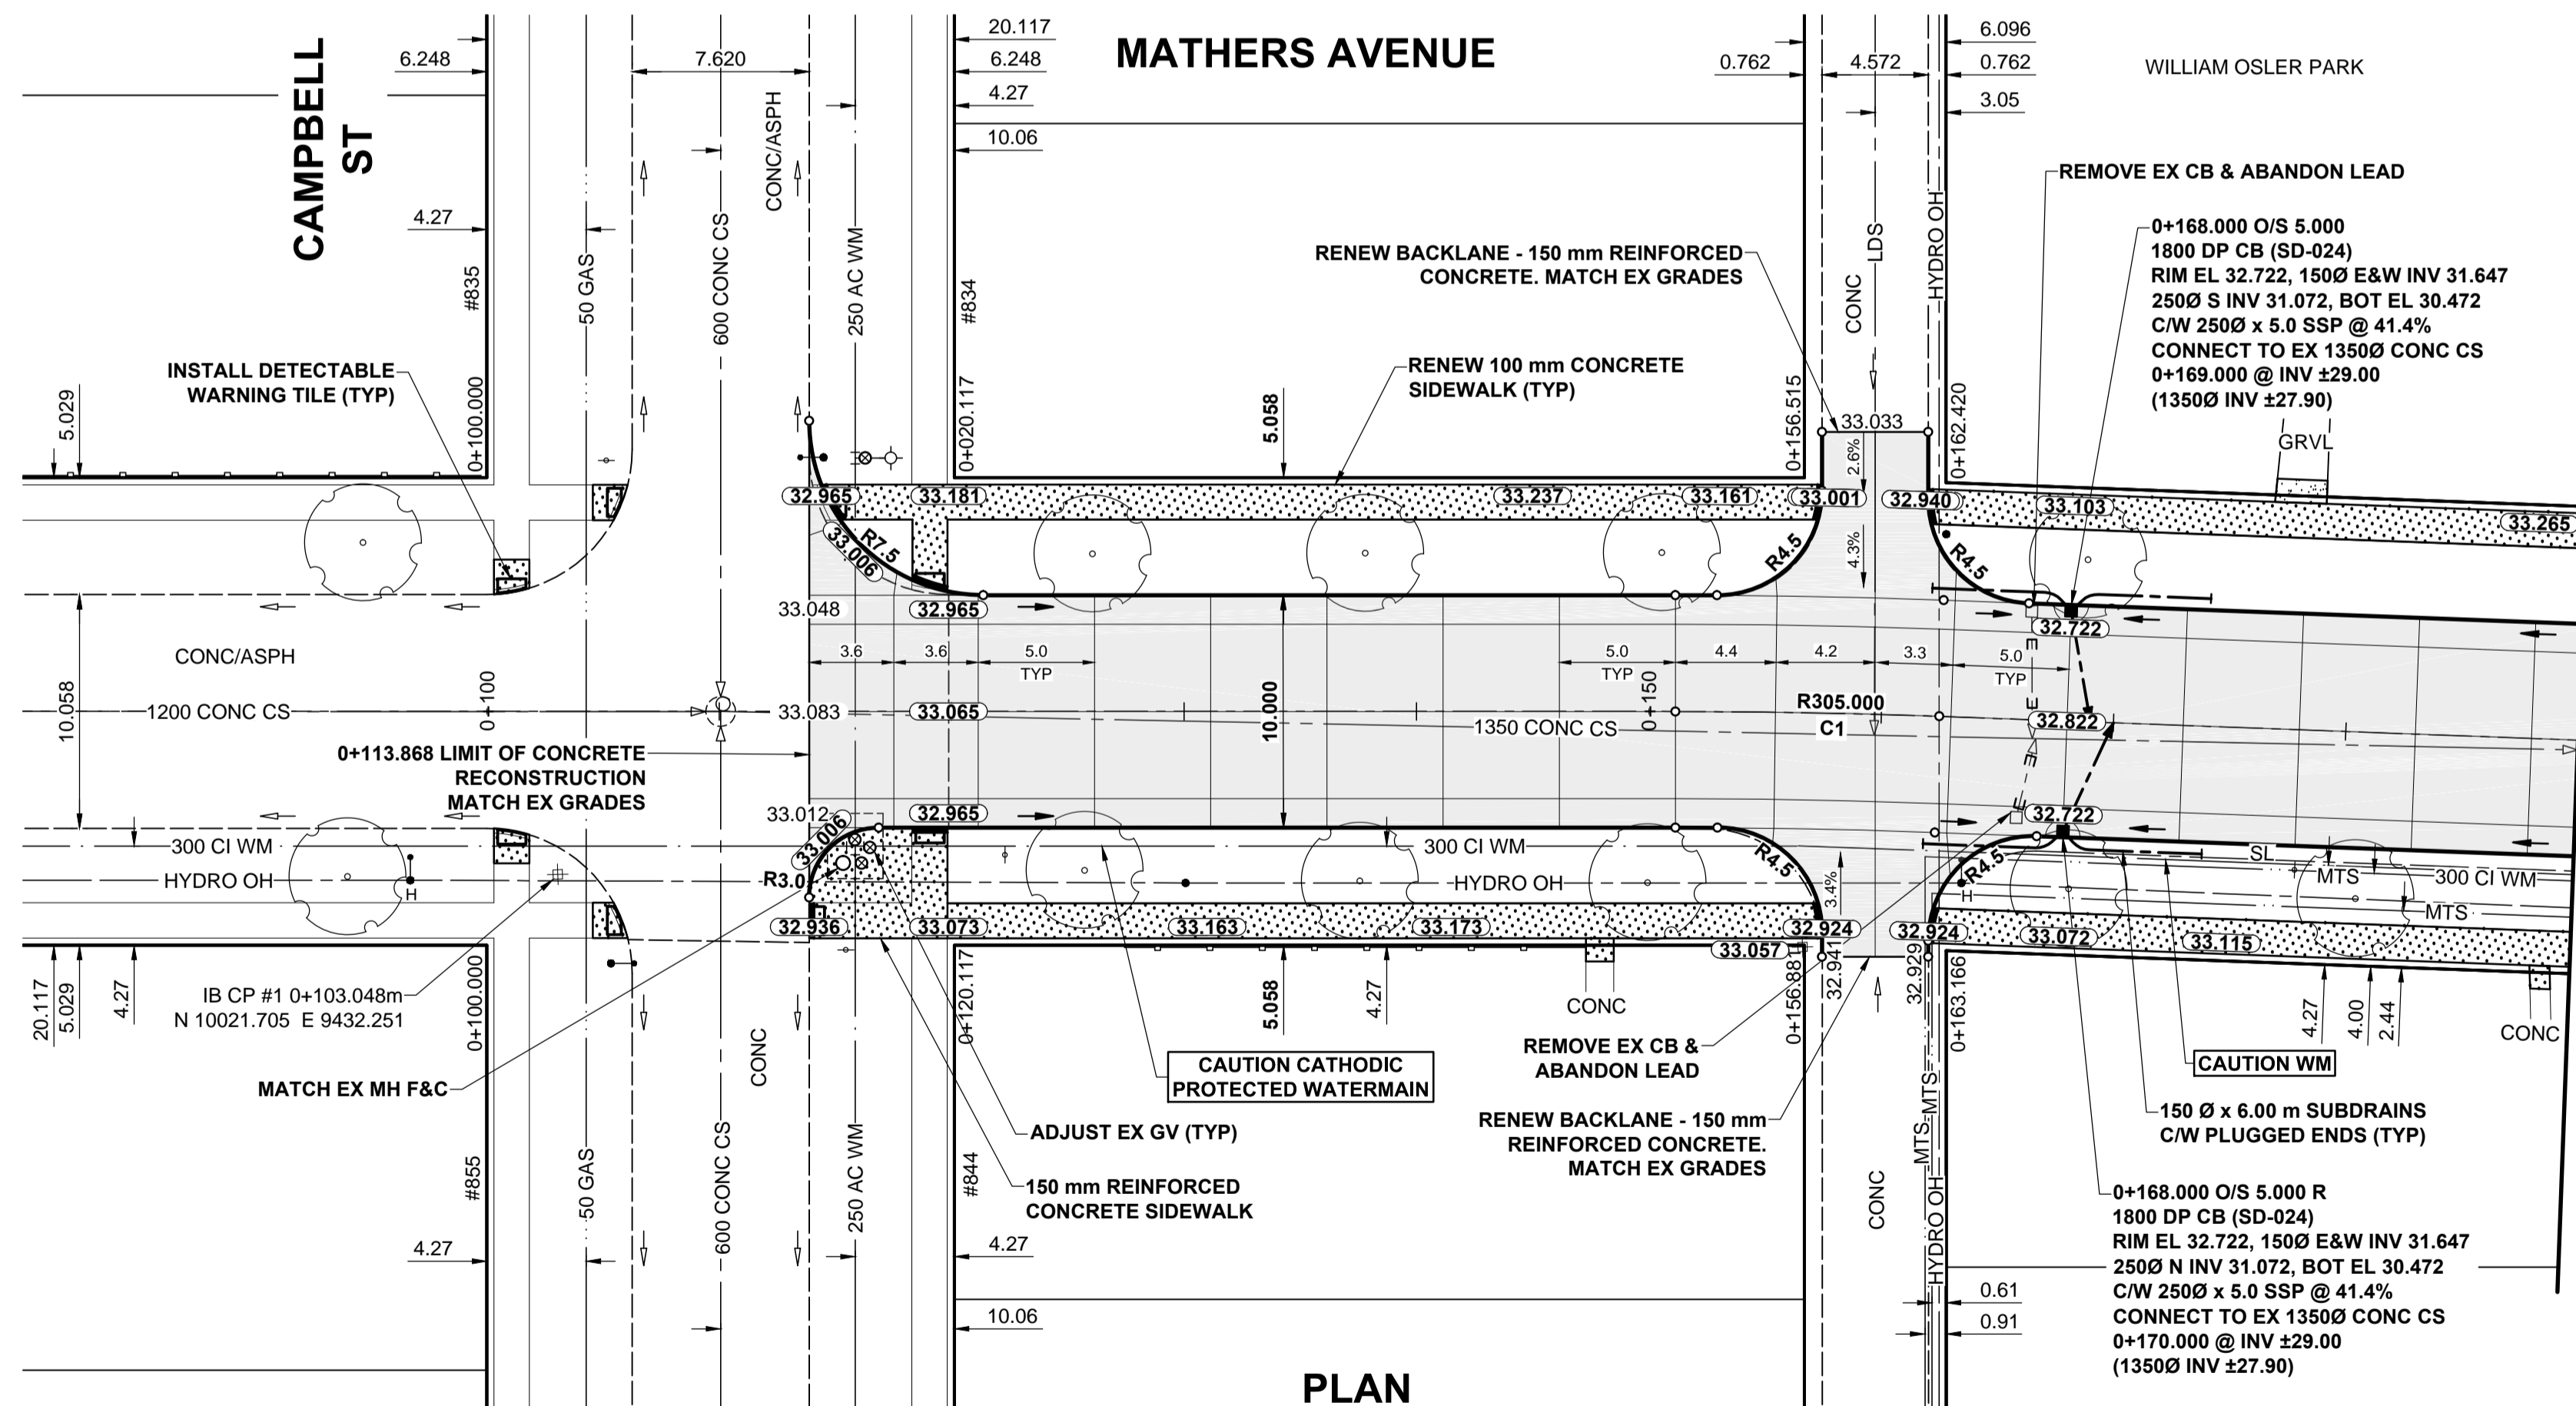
CAMPBELL ST

6.248

7.620

20.117
6.248
4.27
10.06

MATHERS AVENUE

0.762
4.572

6.096
0.762
3.05

WILLIAM OSLER PARK

REMOVE EX CB & ABANDON LEAD

0+168.000 O/S 5.000
1800 DP CB (SD-024)
RIM EL 32.722, 150Ø E&W INV 31.647
250Ø S INV 31.072, BOT EL 30.472
C/W 250Ø x 5.0 SSP @ 41.4%
CONNECT TO EX 1350Ø CONC CS
0+169.000 @ INV ±29.00
(1350Ø INV ±27.90)

CONC/ASPH
4.27
#835
50 GAS
600 CONC CS
250 AC WM
#834
RENEW BACKLANE - 150 mm REINFORCED CONCRETE. MATCH EX GRADES
CONC
LDS
HYDRO OH

RENEW 100 mm CONCRETE SIDEWALK (TYP)

INSTALL DETECTABLE WARNING TILE (TYP)

5.029
0+100.000
0+020.117
5.058
0+156.515
33.033
0+162.420
GRVL
2.6%

32.965
33.181
33.237
33.161
33.001
32.940
33.103
33.265
R7.5
33.006
R4.5
4.3%
R4.5
33.048
32.965
32.722

CONC/ASPH
3.6
3.6
5.0
TYP
5.0
TYP
4.4
4.2
3.3
5.0
TYP

10.058
1200 CONC CS
0+100
33.083
33.065
10.000
0+150
R305.000
C1
1350 CONC CS
32.822

0+113.868 LIMIT OF CONCRETE RECONSTRUCTION MATCH EX GRADES

33.012
32.965
32.722
33.006
300 CI WM
300 CI WM
SL
HYDRO OH
R3.0
HYDRO OH
R4.5
R4.5
MTS
300 CI WM
MTS
H
H
3.4%
32.936
33.073
33.163
33.173
32.924
33.057
32.924
33.072
33.115

20.117
5.029
4.27
IB CP #1 0+103.048m
N 10021.705 E 9432.251
0+100.000
0+120.117
5.058
4.27
CONC
0+156.881
32.941
32.929
0+163.166
4.27
4.00
2.44
CONC

MATCH EX MH F&C

CAUTION CATHODIC PROTECTED WATERMAIN

REMOVE EX CB & ABANDON LEAD

CAUTION WM

ADJUST EX GV (TYP)

RENEW BACKLANE - 150 mm REINFORCED CONCRETE. MATCH EX GRADES

150 Ø x 6.00 m SUBDRAINS C/W PLUGGED ENDS (TYP)

MTS
#855
50 GAS
600 CONC CS
CONC
250 AC WM
#844
150 mm REINFORCED CONCRETE SIDEWALK
CONC
HYDRO OH

0+168.000 O/S 5.000 R
1800 DP CB (SD-024)
RIM EL 32.722, 150Ø E&W INV 31.647
250Ø N INV 31.072, BOT EL 30.472
C/W 250Ø x 5.0 SSP @ 41.4%
CONNECT TO EX 1350Ø CONC CS
0+170.000 @ INV ±29.00
(1350Ø INV ±27.90)

4.27
4.27
10.06
0.61
0.91

PLAN